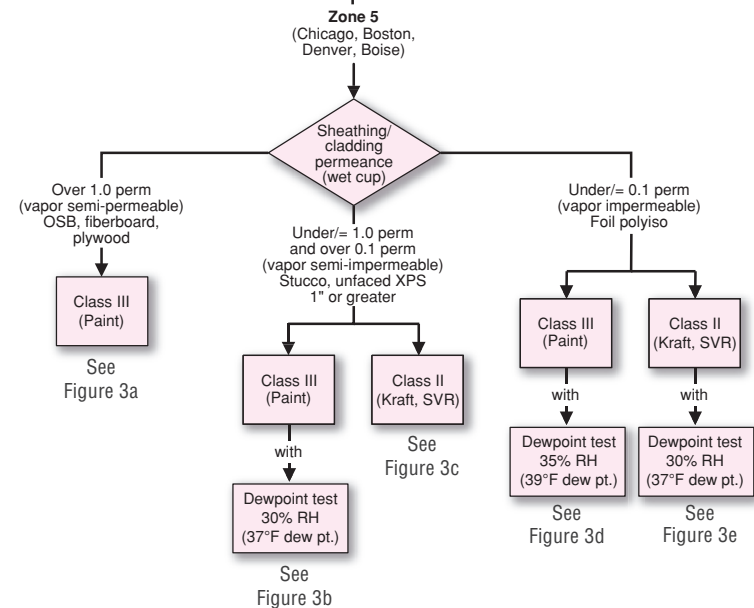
Zone 5
(Chicago, Boston, Denver, Boise)

Sheathing/ cladding permeance (wet cup)

Over 1.0 perm (vapor semi-permeable) OSB, fiberboard, plywood

Class III (Paint)

See Figure 3a

Under/= 1.0 perm and over 0.1 perm (vapor semi-impermeable) Stucco, unfaced XPS 1" or greater

Class III (Paint)

with

Dewpoint test 30% RH (37°F dew pt.)

See Figure 3b

Class II (Kraft, SVR)

See Figure 3c

Under/= 0.1 perm (vapor impermeable) Foil polyiso

Class III (Paint)

with

Dewpoint test 35% RH (39°F dew pt.)

See Figure 3d

Class II (Kraft, SVR)

with

Dewpoint test 30% RH (37°F dew pt.)

See Figure 3e